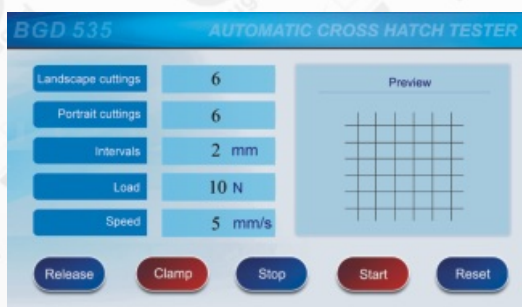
BGD 535

AUTOMATIC CROSS HATCH TESTER

| | |
|---|---|
| Landscape cuttings | 6 |
| Portrait cuttings | 6 |
| Intervals | 2 mm |
| Load | 10 N |
| Speed | 5 mm/s |

Preview

Release

Clamp

Stop

Start

Reset